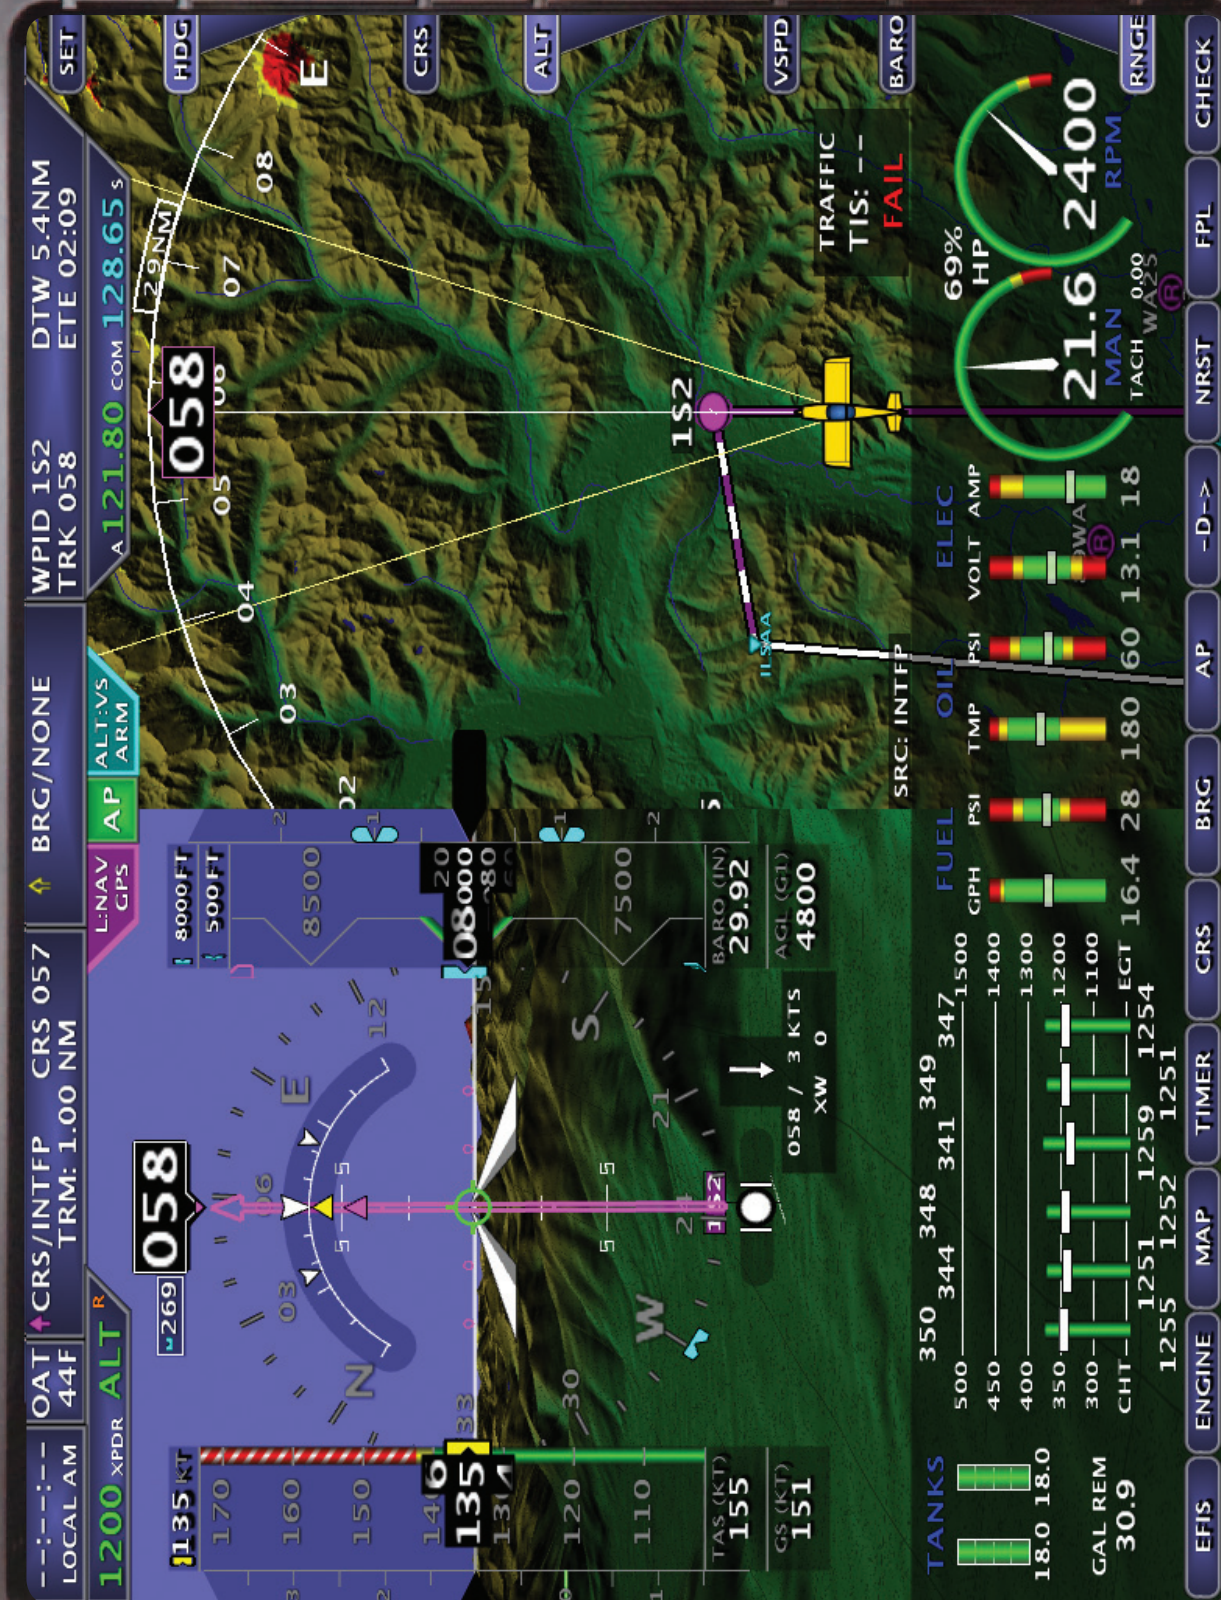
--:--:--
LOCAL AM
OAT
44F
CRS/INTFP CRS 057
TRM: 1.00 NM
BRG/NONE
WPID 1S2
TRK 058
DTW 5.4NM
ETE 02:09
SET
1200 XPDR ALT R
L:NAV GPS
AP
ALT:VS ARM
A 121.80 COM 128.65 S
HDG
CRS
ALT
VSPD
BARO
RNGE
058
269
135 KT
170
160
150
140
135
130
120
110
TAS (KT) 155
GS (KT) 151
8000FT
500FT
8500
8000
7500
BARO (IN) 29.92
AGL (G1) 4800
058 / 3 KTS
XW 0
1S2
33
30
N
03
06
E
12
15
S
21
24
W
058
02
03
04
05
06
07
08
E
2.9NM
1S2
ILSAA
SRC: INTFP
TRAFFIC
TIS: --
FAIL
69%
HP
21.6
MAN
2400
RPM
TACH 0.00
TANKS
18.0 18.0
GAL REM
30.9
350 344 348 341 349 347
500
450
400
350
300
CHT
1500
1400
1300
1200
1100
EGT
1255 1251 1252 1259 1251 1254
FUEL
GPH
16.4
OIL
PSI
28
TMP
180
PSI
60
ELEC
VOLT
13.1
AMP
18
EFIS
ENGINE
MAP
TIMER
CRS
BRG
AP
-D->
NRST
FPL
CHECK